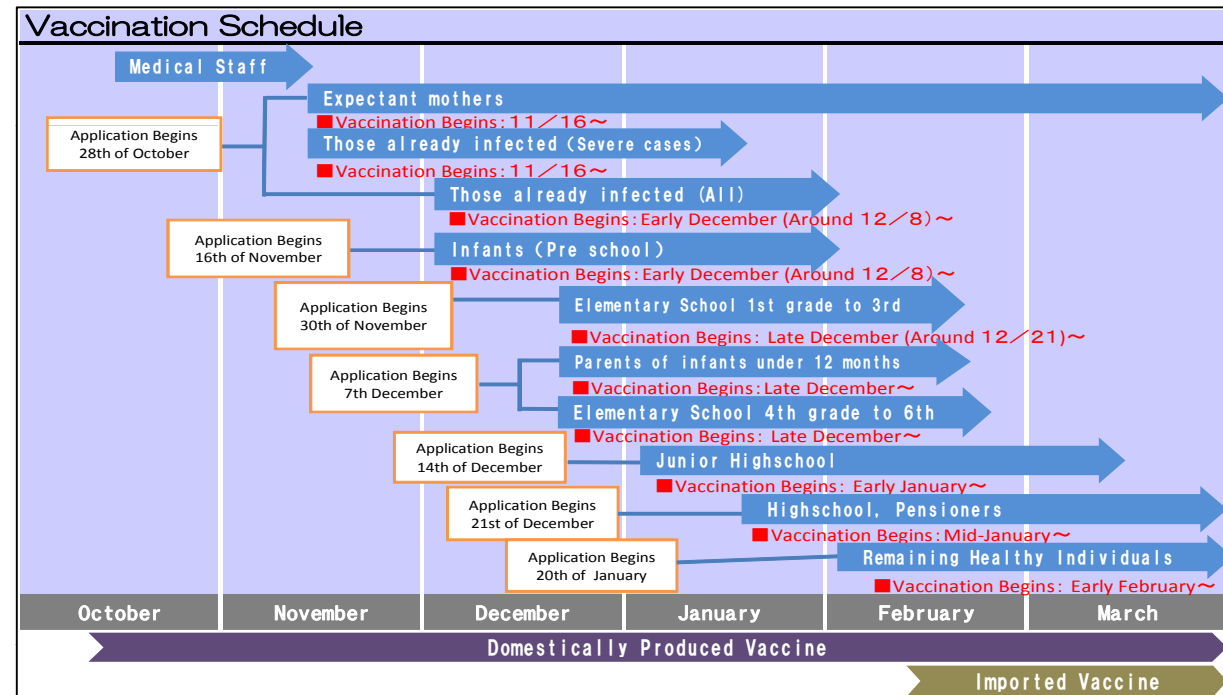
Vaccination Schedule

Medical Staff

Application Begins 28th of October

Expectant mothers
■Vaccination Begins：11／16～

Those already infected (Severe cases)
■Vaccination Begins：11／16～

Those already infected (All)
■Vaccination Begins：Early December (Around 12／8)～

Application Begins 16th of November

Infants (Pre school)
■Vaccination Begins：Early December (Around 12／8)～

Application Begins 30th of November

Elementary School 1st grade to 3rd
■Vaccination Begins： Late December (Around 12／21)～

Application Begins 7th December

Parents of infants under 12 months
■Vaccination Begins：Late December～

Elementary School 4th grade to 6th
■Vaccination Begins： Late December～

Application Begins 14th of December

Junior Highschool
■Vaccination Begins： Early January～

Application Begins 21st of December

Highschool, Pensioners
■Vaccination Begins：Mid-January～

Application Begins 20th of January

Remaining Healthy Individuals
■Vaccination Begins： Early February～

| October | November | December | January | February | March |
|---|---|---|---|---|---|

Domestically Produced Vaccine

Imported Vaccine